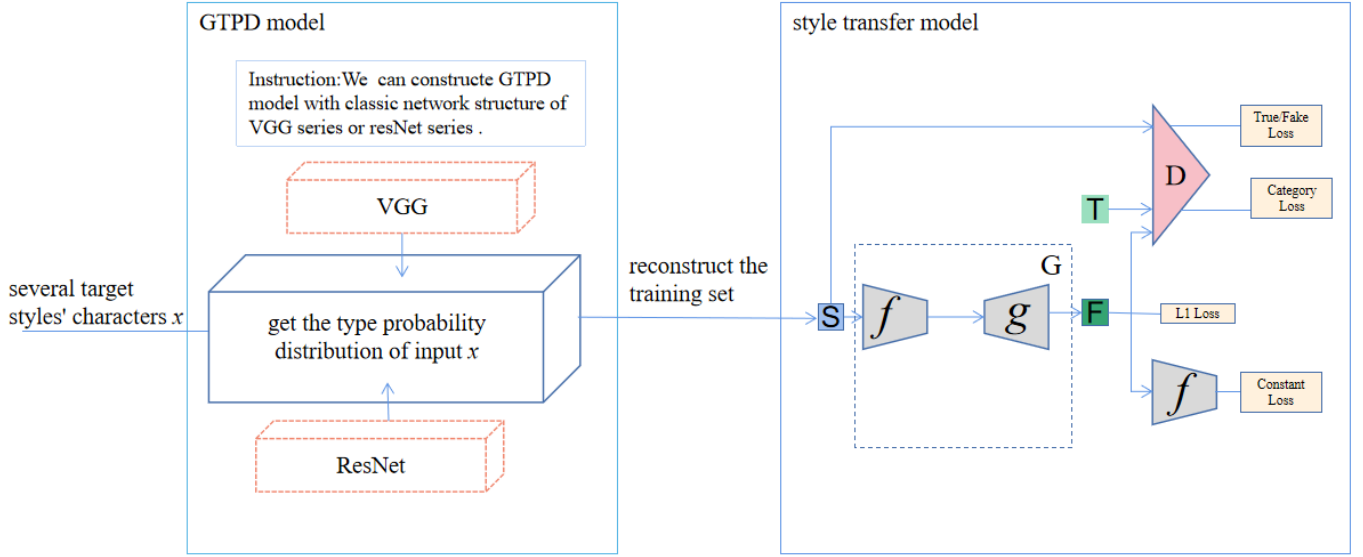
GTPD model

Instruction:We can constructe GTPD model with classic network structure of VGG series or resNet series .

VGG

several target styles' characters $x$

get the type probability distribution of input $x$

ResNet

reconstruct the training set

style transfer model

True/Fake Loss

D

Category Loss

T

G

S

$f$

$g$

F

L1 Loss

$f$

Constant Loss